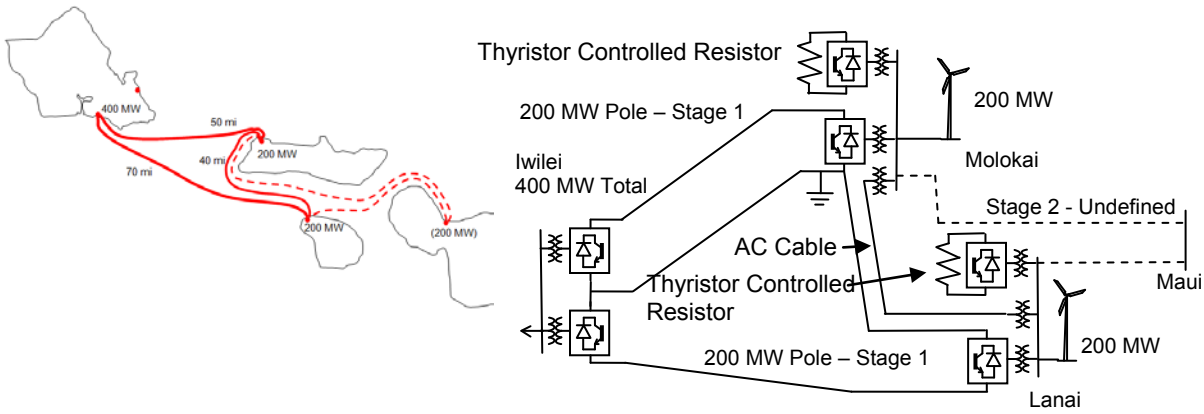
400 MW
50 mi
40 mi
200 MW
70 mi
200 MW
(200 MW)

Thyristor Controlled Resistor
200 MW Pole – Stage 1
200 MW
Molokai
Iwilei
400 MW Total
Stage 2 - Undefined
AC Cable
Thyristor Controlled Resistor
Maui
200 MW Pole – Stage 1
200 MW
Lanai